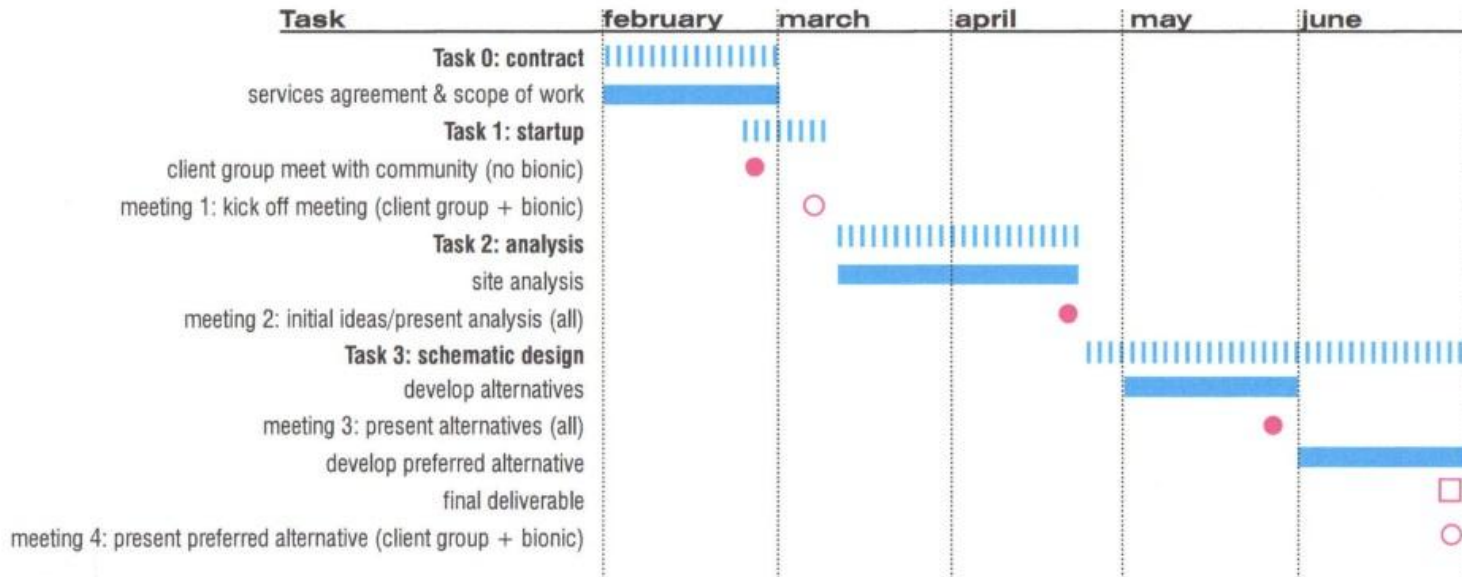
| Task | february | march | april | may | june |
|---|---|---|---|---|---|
| Task 0: contract | | | | | |
| services agreement & scope of work | | | | | |
| Task 1: startup | | | | | |
| client group meet with community (no bionic) | | | | | |
| meeting 1: kick off meeting (client group + bionic) | | | | | |
| Task 2: analysis | | | | | |
| site analysis | | | | | |
| meeting 2: initial ideas/present analysis (all) | | | | | |
| Task 3: schematic design | | | | | |
| develop alternatives | | | | | |
| meeting 3: present alternatives (all) | | | | | |
| develop preferred alternative | | | | | |
| final deliverable | | | | | |
| meeting 4: present preferred alternative (client group + bionic) | | | | | |